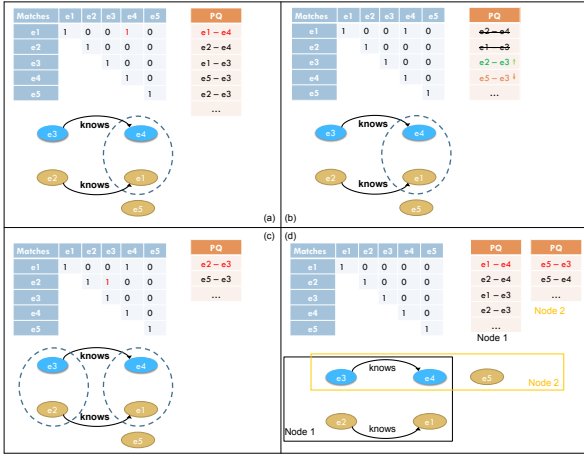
| Matches | e1 | e2 | e3 | e4 | e5 |
|---|---|---|---|---|---|
| e1 | 1 | 0 | 0 | 1 | 0 |
| e2 | | 1 | 0 | 0 | 0 |
| e3 | | | 1 | 0 | 0 |
| e4 | | | | 1 | 0 |
| e5 | | | | | 1 |

| PQ |
|---|
| e1 – e4 |
| e2 – e4 |
| e1 – e3 |
| e5 – e3 |
| e2 – e3 |
| ... |

e3 knows e4
e2 knows e1
e5

(a) (b)

| Matches | e1 | e2 | e3 | e4 | e5 |
|---|---|---|---|---|---|
| e1 | 1 | 0 | 0 | 1 | 0 |
| e2 | | 1 | 0 | 0 | 0 |
| e3 | | | 1 | 0 | 0 |
| e4 | | | | 1 | 0 |
| e5 | | | | | 1 |

| PQ |
|---|
| ~~e2 – e4~~ |
| ~~e1 – e3~~ |
| e2 – e3 ! |
| e5 – e3 ! |
| ... |

e3 knows e4
e2 knows e1
e5

(c)

| Matches | e1 | e2 | e3 | e4 | e5 |
|---|---|---|---|---|---|
| e1 | 1 | 0 | 0 | 1 | 0 |
| e2 | | 1 | 1 | 0 | 0 |
| e3 | | | 1 | 0 | 0 |
| e4 | | | | 1 | 0 |
| e5 | | | | | 1 |

| PQ |
|---|
| e2 – e3 |
| e5 – e3 |
| ... |

e3 knows e4
e2 knows e1
e5

(d)

| Matches | e1 | e2 | e3 | e4 | e5 |
|---|---|---|---|---|---|
| e1 | 1 | 0 | 0 | 0 | 0 |
| e2 | | 1 | 0 | 0 | 0 |
| e3 | | | 1 | 0 | 0 |
| e4 | | | | 1 | 0 |
| e5 | | | | | 1 |

| PQ |
|---|
| e1 – e4 |
| e2 – e4 |
| e1 – e3 |
| e2 – e3 |
| ... |

Node 1

| PQ |
|---|
| e5 – e3 |
| e5 – e4 |
| ... |

Node 2

e3 knows e4
e5
Node 2
e2 knows e1
Node 1